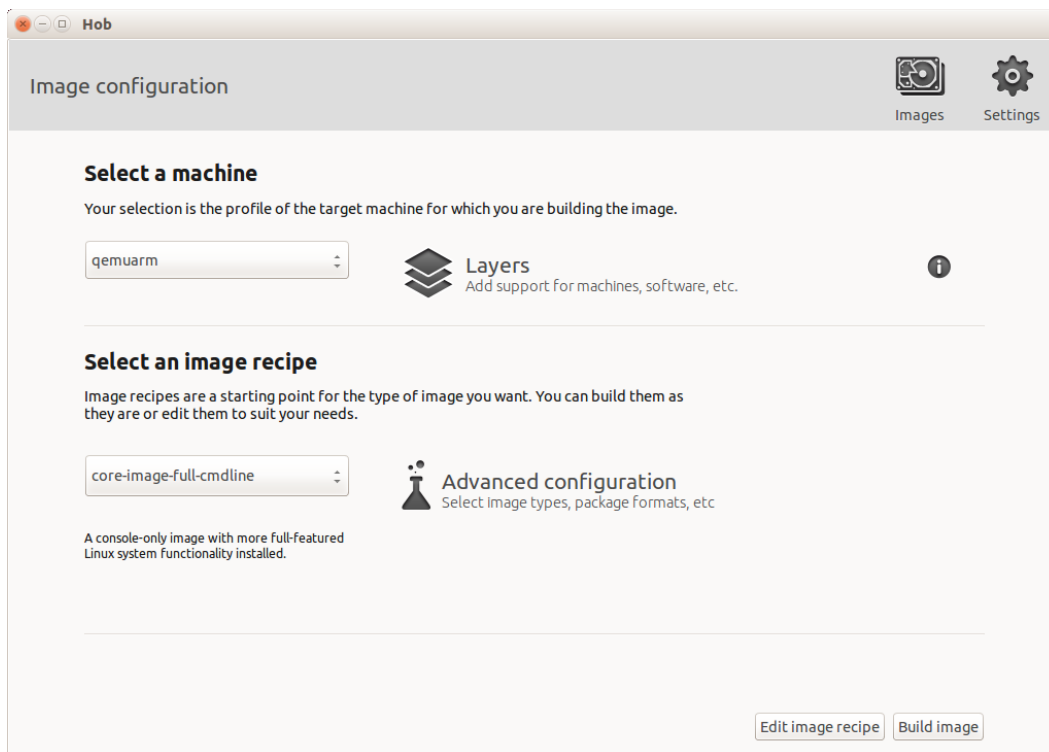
Hob

Image configuration

Images

Settings

Select a machine

Your selection is the profile of the target machine for which you are building the image.

qemuarm

Layers
Add support for machines, software, etc.

Select an image recipe

Image recipes are a starting point for the type of image you want. You can build them as they are or edit them to suit your needs.

core-image-full-cmdline

Advanced configuration
Select image types, package formats, etc

A console-only image with more full-featured Linux system functionality installed.

Edit image recipe

Build image